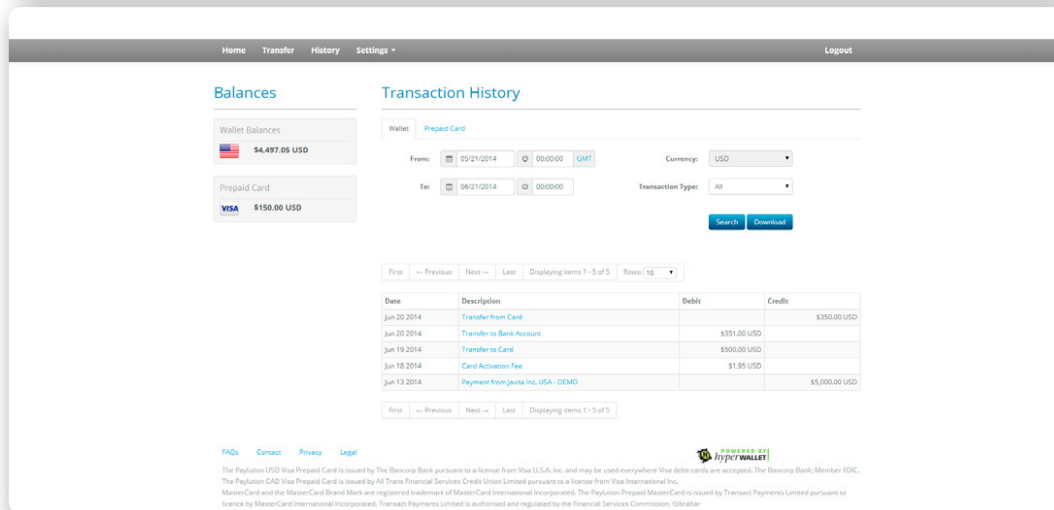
Home Transfer History Settings ▾ Logout

Balances

Wallet Balances

$4,497.05 USD

Prepaid Card

VISA $150.00 USD

Transaction History

Wallet Prepaid Card

From: 05/21/2014 00:00:00 GMT

To: 06/21/2014 00:00:00

Currency: USD

Transaction Type: All

Search Download

First ← Previous Next → Last Displaying items 1 - 5 of 5 Rows: 10

| Date | Description | Debit | Credit |
|---|---|---|---|
| Jun 20 2014 | Transfer from Card | | $350.00 USD |
| Jun 20 2014 | Transfer to Bank Account | $351.00 USD | |
| Jun 19 2014 | Transfer to Card | $500.00 USD | |
| Jun 18 2014 | Card Activation Fee | $1.95 USD | |
| Jun 13 2014 | Payment from Javita Inc. USA - DEMO | | $5,000.00 USD |

First ← Previous Next → Last Displaying items 1 - 5 of 5

FAQs Contact Privacy Legal

POWERED BY hyperWALLET

The Payluttion USD Visa Prepaid Card is issued by The Bancorp Bank pursuant to a license from Visa U.S.A. Inc. and may be used everywhere Visa debit cards are accepted. The Bancorp Bank: Member FDIC.
The Payluttion CAD Visa Prepaid Card is issued by All Trans Financial Services Credit Union Limited pursuant to a license from Visa International Inc.
MasterCard and the MasterCard Brand Mark are registered trademark of MasterCard International Incorporated. The Payluttion Prepaid MasterCard is issued by Transact Payments Limited pursuant to licence by MasterCard International Incorporated. Transact Payments Limited is authorised and regulated by the Financial Services Commission, Gibraltar